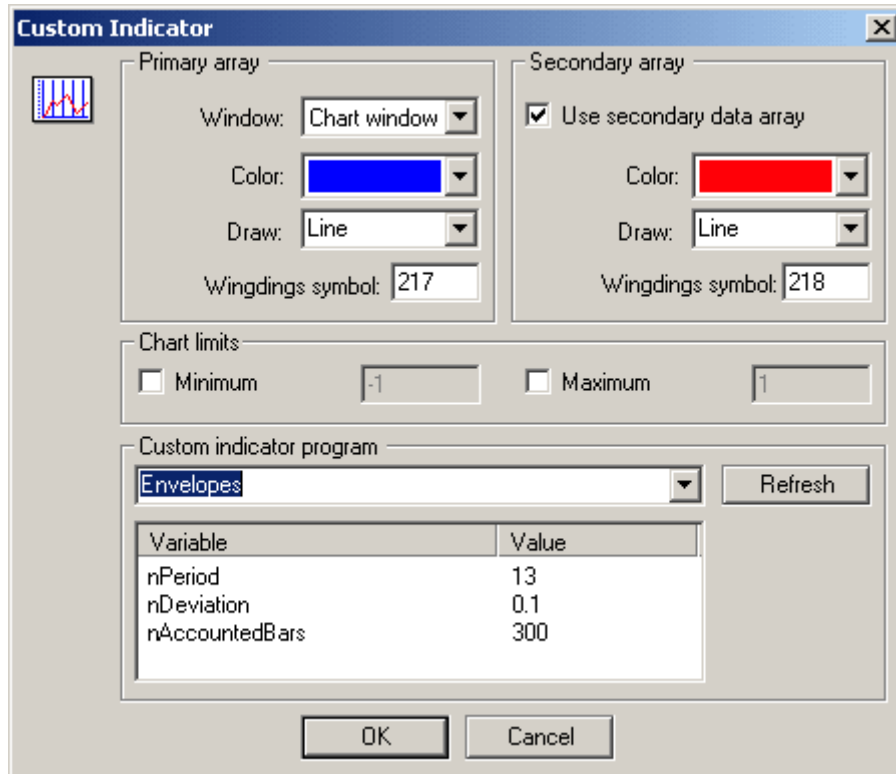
Custom Indicator

Primary array

Window: Chart window

Color:

Draw: Line

Wingdings symbol: 217

Secondary array

Use secondary data array

Color:

Draw: Line

Wingdings symbol: 218

Chart limits

Minimum -1

Maximum 1

Custom indicator program

Envelopes

Refresh

| Variable | Value |
|---|---|
| nPeriod | 13 |
| nDeviation | 0.1 |
| nAccountedBars | 300 |

OK Cancel